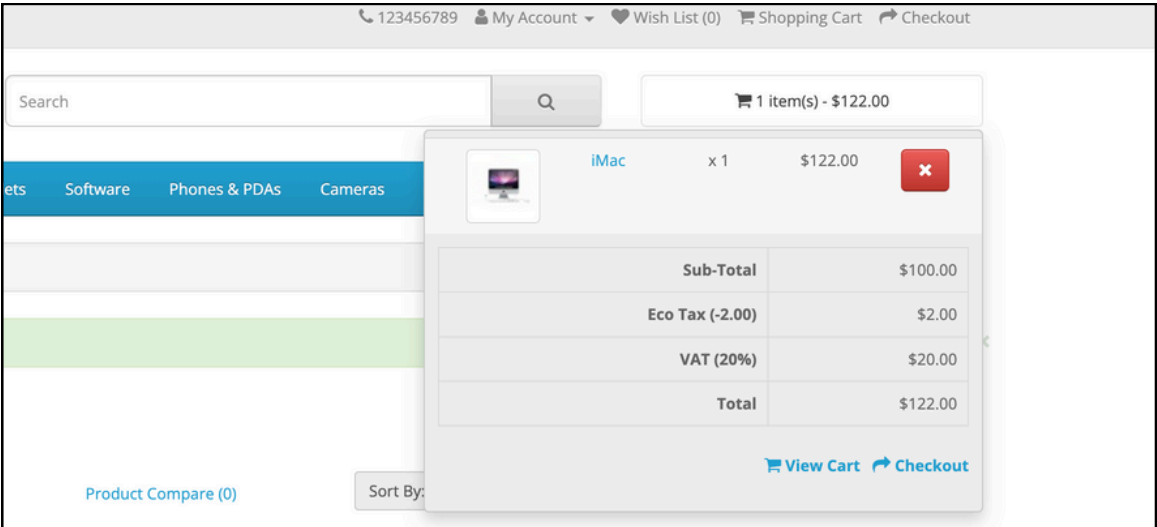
123456789 My Account Wish List (0) Shopping Cart Checkout

Search

1 item(s) - $122.00

ets Software Phones & PDAs Cameras

iMac x 1 $122.00

|  |  |
|---|---|
| Sub-Total | $100.00 |
| Eco Tax (-2.00) | $2.00 |
| VAT (20%) | $20.00 |
| Total | $122.00 |

View Cart Checkout

Product Compare (0)

Sort By: